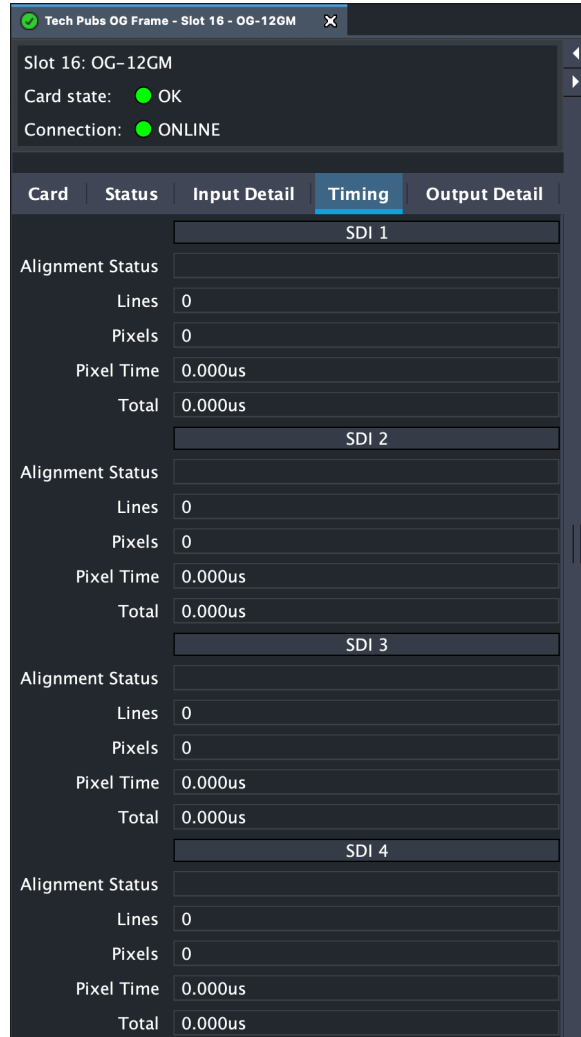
Tech Pubs OG Frame - Slot 16 - OG-12GM

Slot 16: OG-12GM
Card state: OK
Connection: ONLINE

Card | Status | Input Detail | Timing | Output Detail

SDI 1
Alignment Status
Lines 0
Pixels 0
Pixel Time 0.000us
Total 0.000us

SDI 2
Alignment Status
Lines 0
Pixels 0
Pixel Time 0.000us
Total 0.000us

SDI 3
Alignment Status
Lines 0
Pixels 0
Pixel Time 0.000us
Total 0.000us

SDI 4
Alignment Status
Lines 0
Pixels 0
Pixel Time 0.000us
Total 0.000us